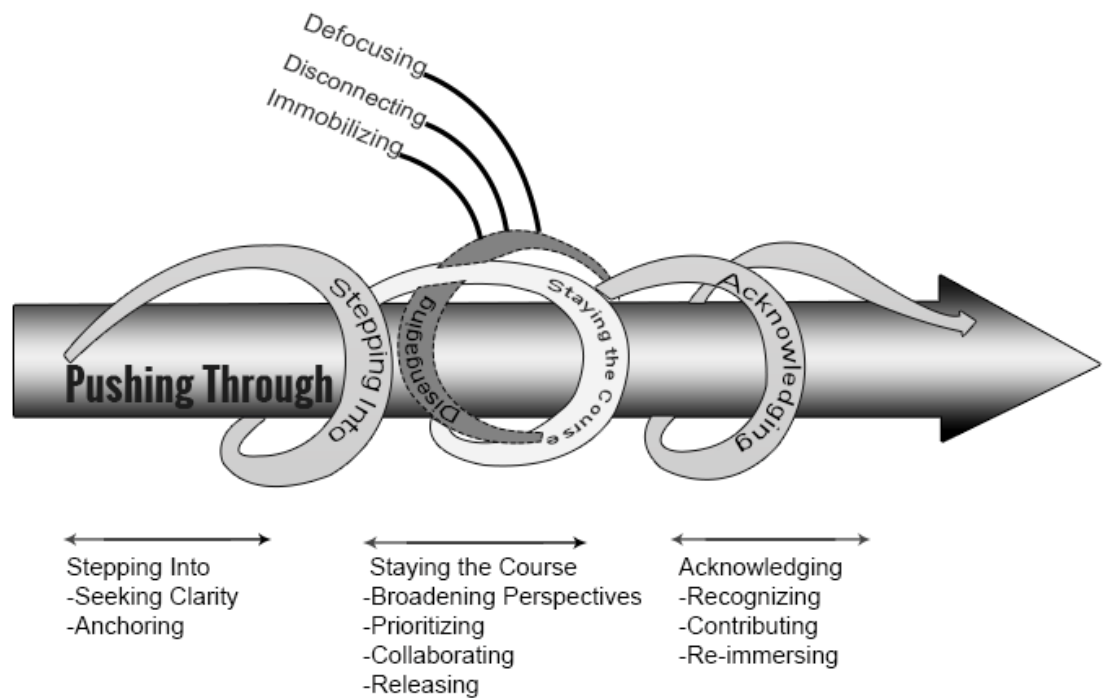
Defocusing
Disconnecting
Immobilizing

Pushing Through

Stepping Into

Disengaging

Staying the Course

Acknowledging

Stepping Into
-Seeking Clarity
-Anchoring

Staying the Course
-Broadening Perspectives
-Prioritizing
-Collaborating
-Releasing

Acknowledging
-Recognizing
-Contributing
-Re-immersing